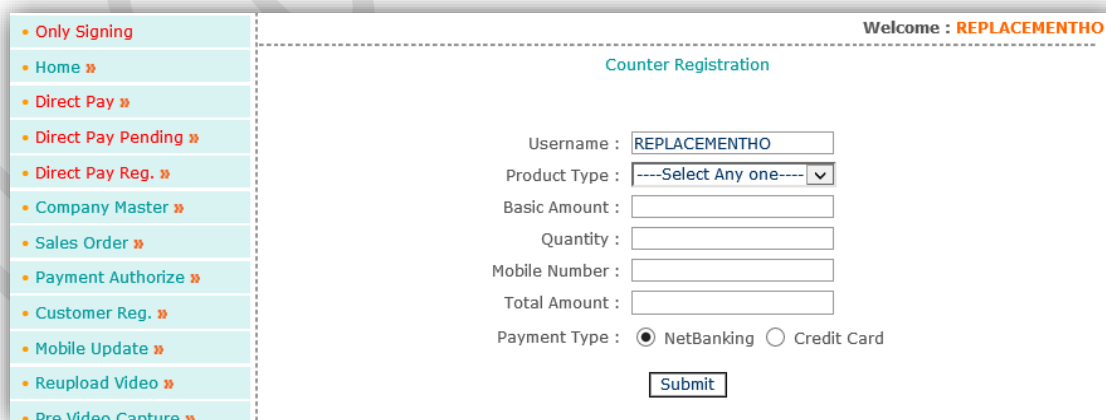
• Only Signing
• Home »
• Direct Pay »
• Direct Pay Pending »
• Direct Pay Reg. »
• Company Master »
• Sales Order »
• Payment Authorize »
• Customer Reg. »
• Mobile Update »
• Reupload Video »
• Pre Video Capture »

Welcome : REPLACEMENTHO

Counter Registration

Username : REPLACEMENTHO
Product Type : ----Select Any one----
Basic Amount :
Quantity :
Mobile Number :
Total Amount :
Payment Type : NetBanking Credit Card

Submit